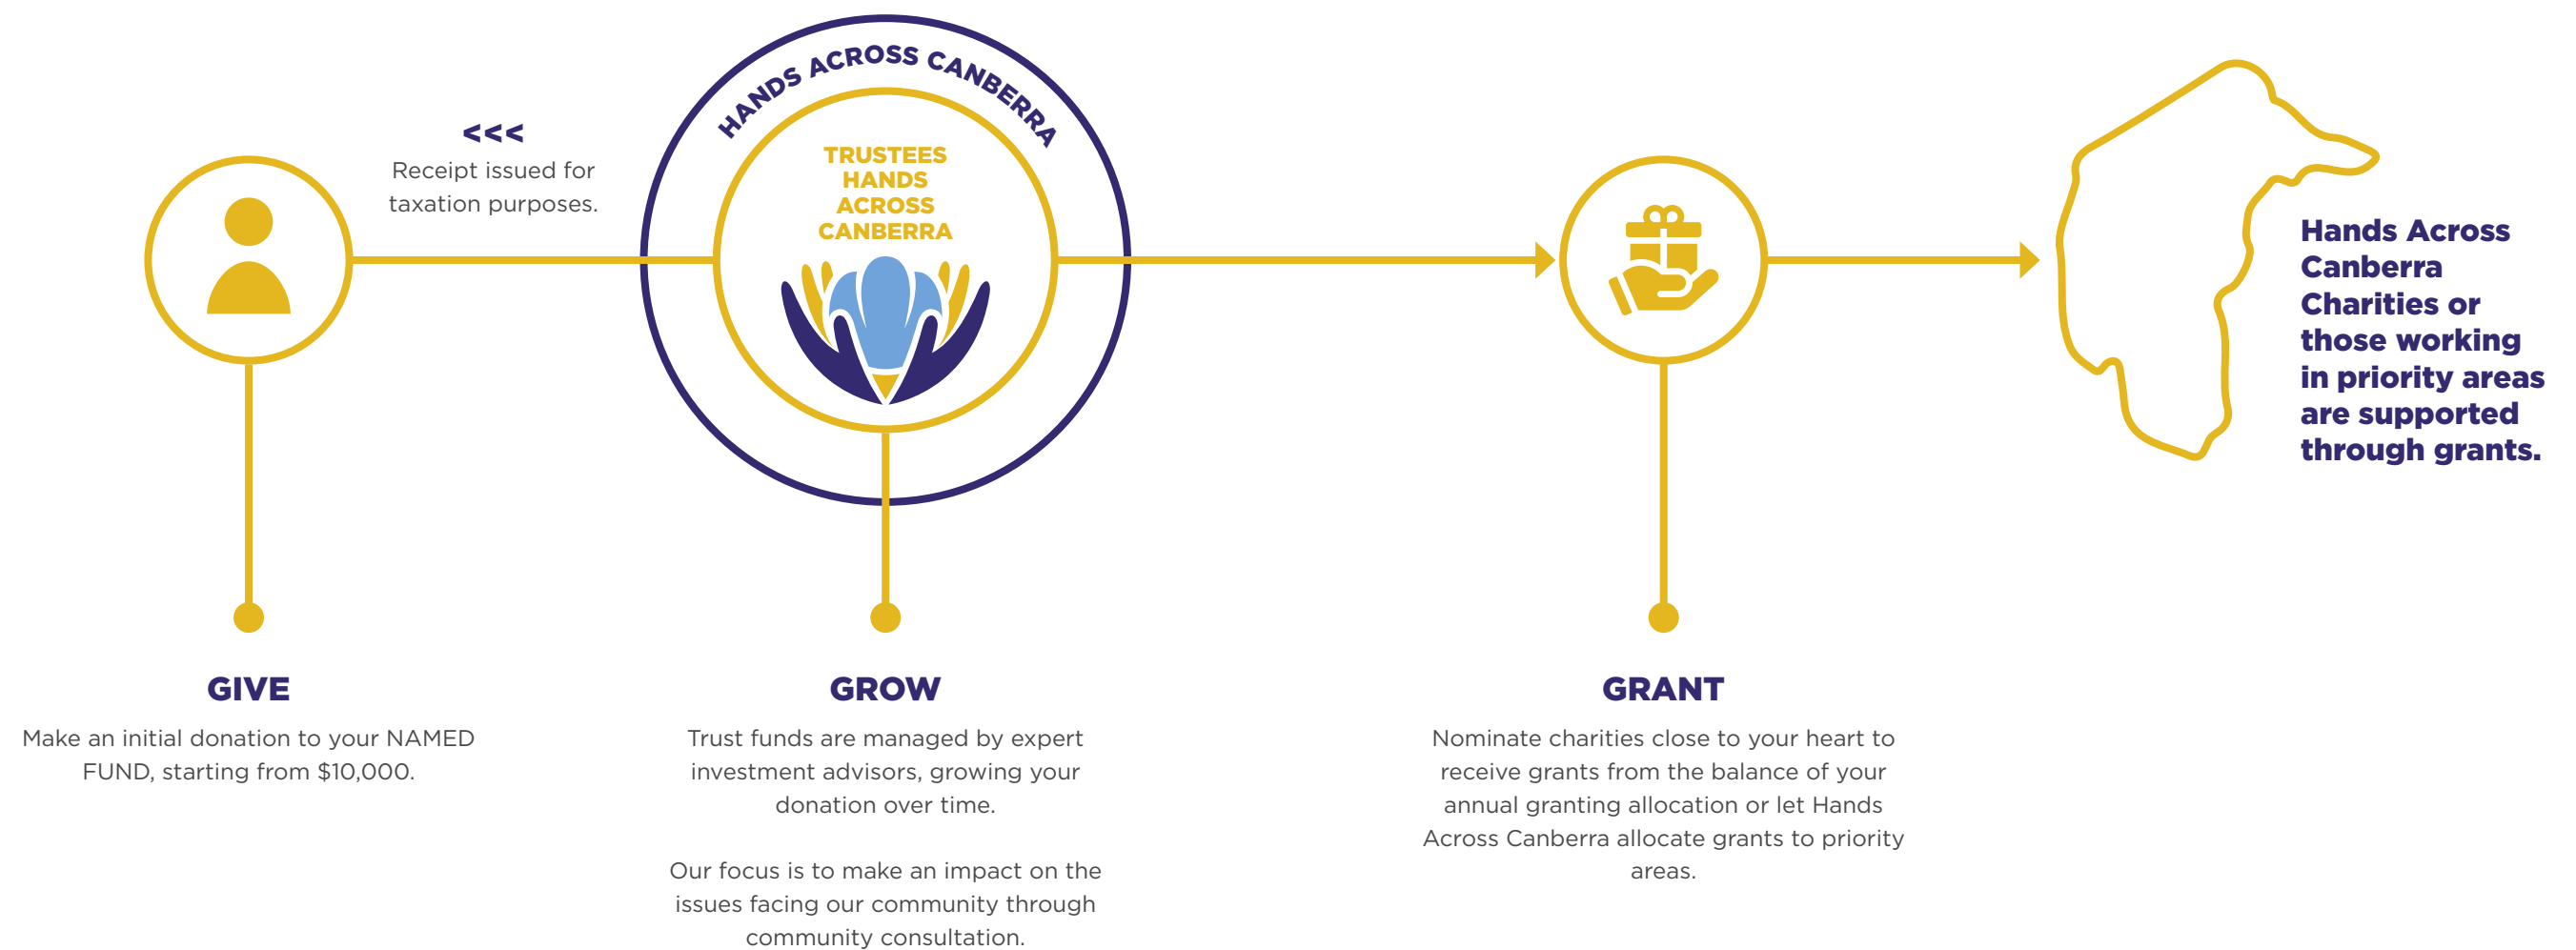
HANDS ACROSS CANBERRA

TRUSTEES HANDS ACROSS CANBERRA

<<<
Receipt issued for taxation purposes.

Hands Across Canberra Charities or those working in priority areas are supported through grants.

GIVE
Make an initial donation to your NAMED FUND, starting from $10,000.

GROW
Trust funds are managed by expert investment advisors, growing your donation over time.

Our focus is to make an impact on the issues facing our community through community consultation.

GRANT
Nominate charities close to your heart to receive grants from the balance of your annual granting allocation or let Hands Across Canberra allocate grants to priority areas.